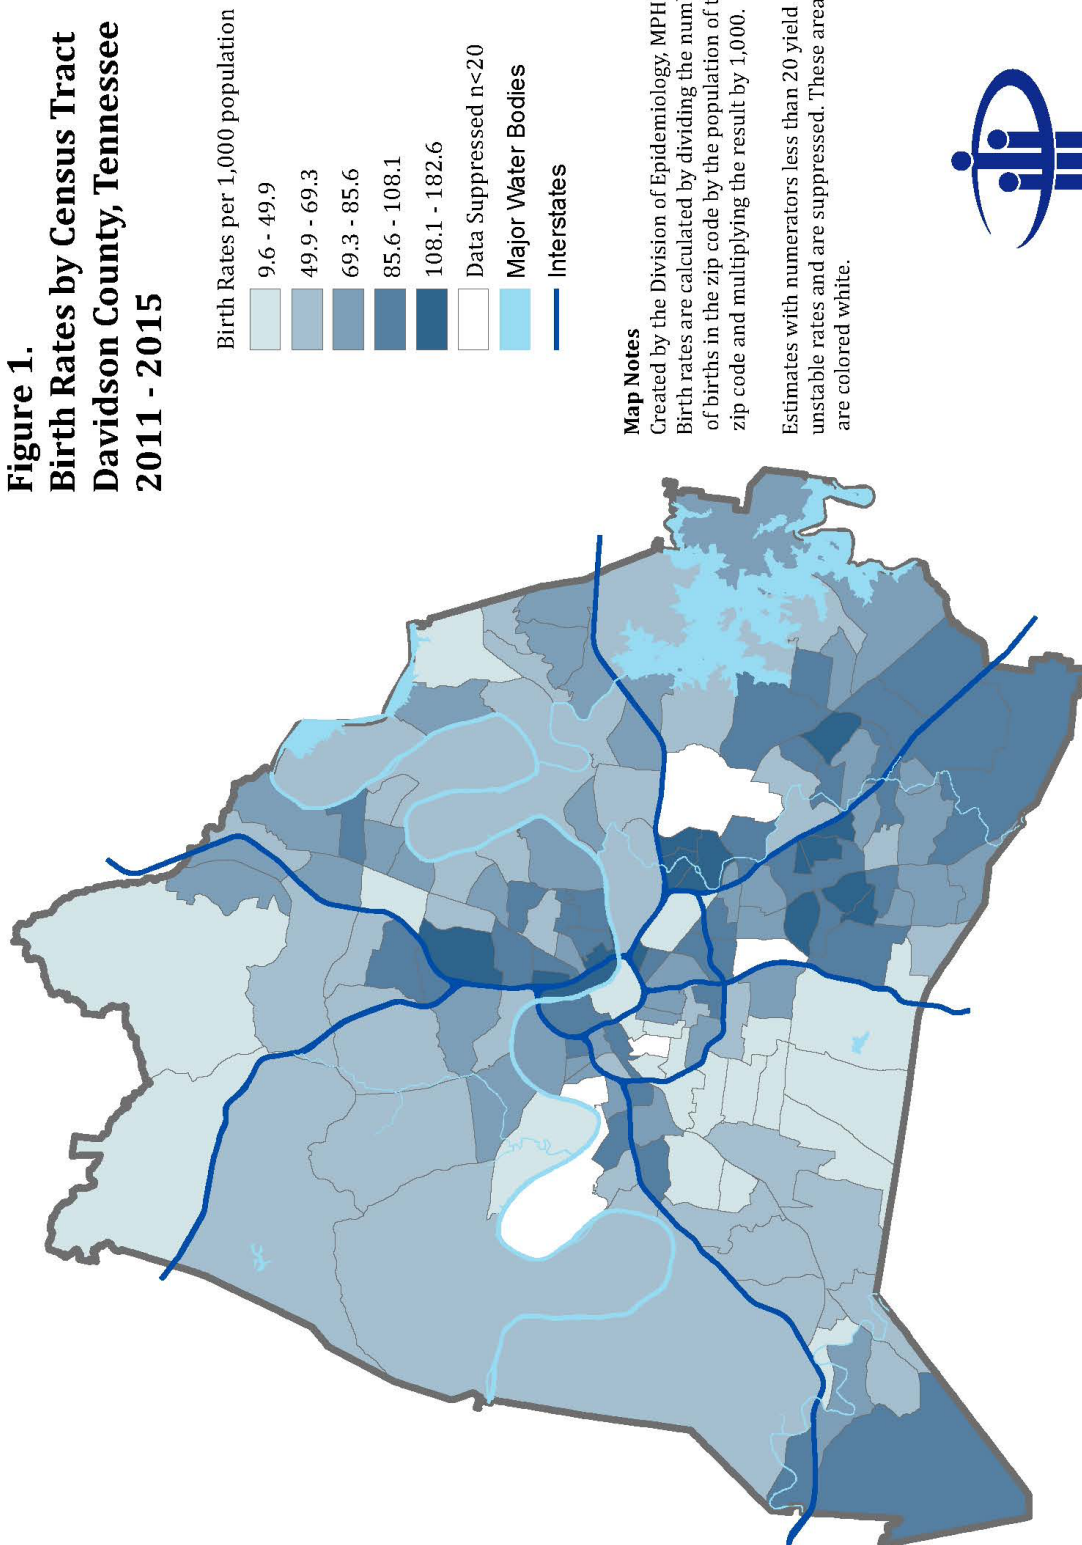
Figure 1.
Birth Rates by Census Tract
Davidson County, Tennessee
2011 - 2015

Birth Rates per 1,000 population

9.6 - 49.9
49.9 - 69.3
69.3 - 85.6
85.6 - 108.1
108.1 - 182.6
Data Suppressed n<20
Major Water Bodies
Interstates

Map Notes
Created by the Division of Epidemiology, MPH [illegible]
Birth rates are calculated by dividing the num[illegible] of births in the zip code by the population of t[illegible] zip code and multiplying the result by 1,000.

Estimates with numerators less than 20 yield unstable rates and are suppressed. These area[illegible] are colored white.